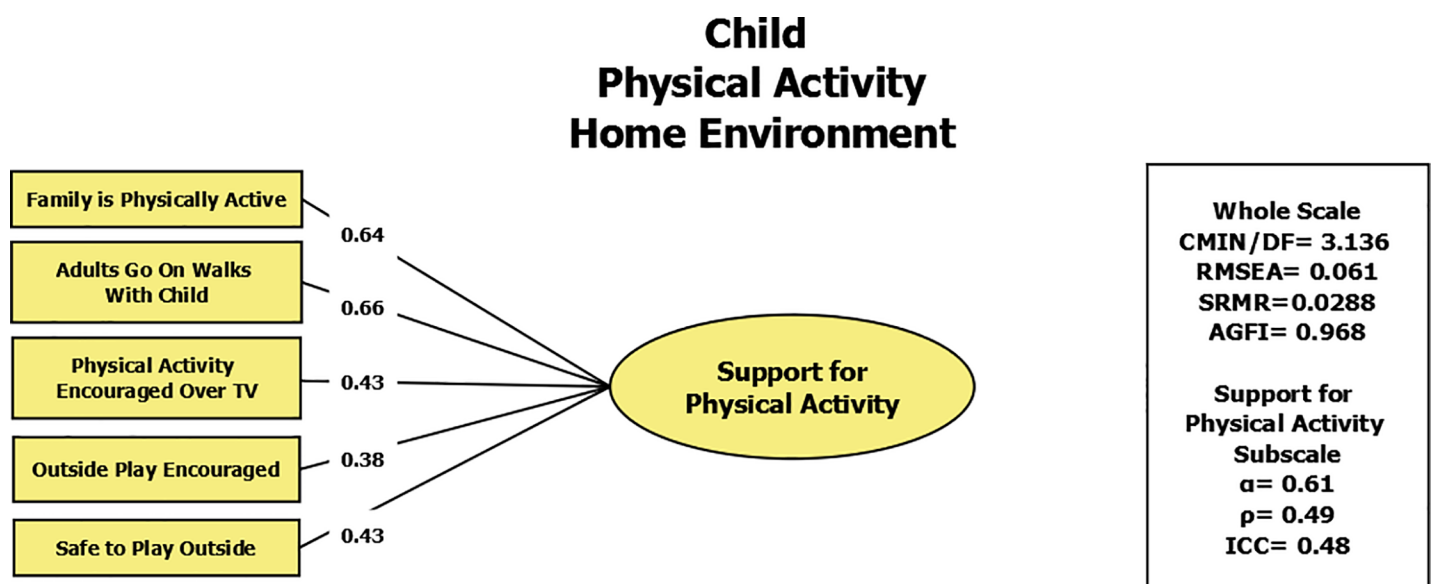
Child
Physical Activity
Home Environment

Family is Physically Active

Adults Go On Walks With Child

Physical Activity Encouraged Over TV

Outside Play Encouraged

Safe to Play Outside

0.64
0.66
0.43
0.38
0.43

Support for Physical Activity

Whole Scale
CMIN/DF= 3.136
RMSEA= 0.061
SRMR=0.0288
AGFI= 0.968

Support for Physical Activity Subscale
α= 0.61
ρ= 0.49
ICC= 0.48